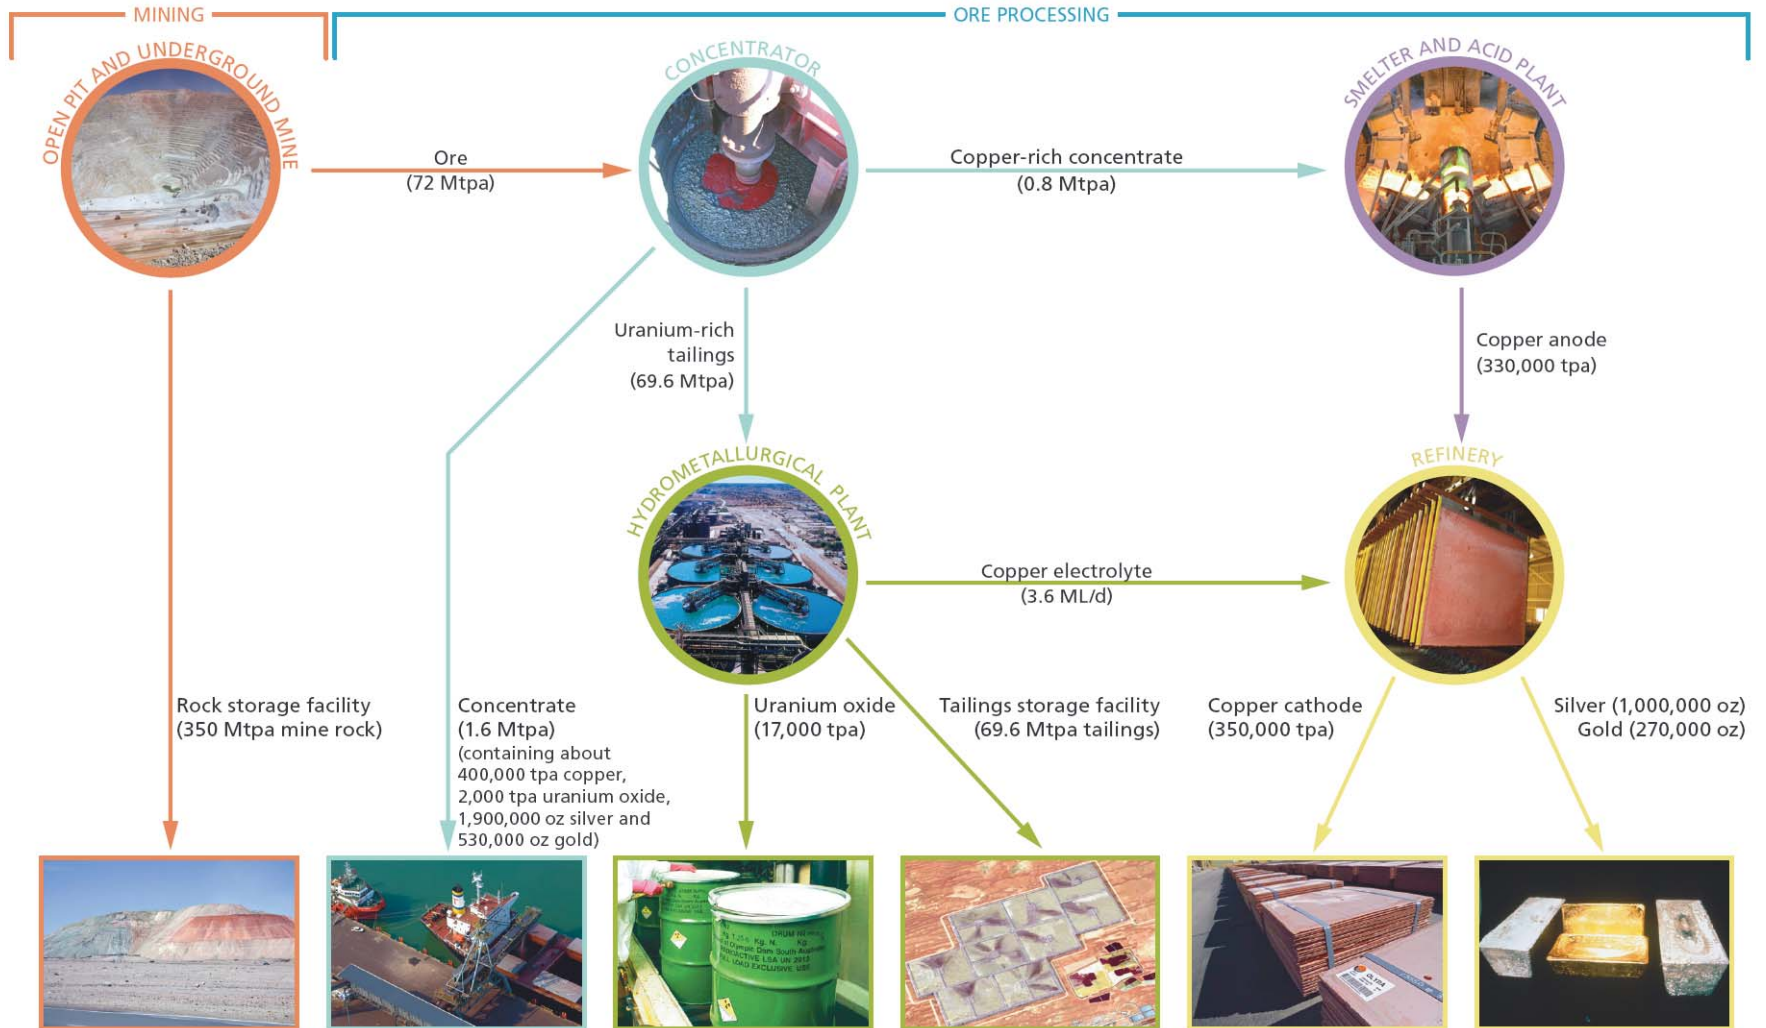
MINING

ORE PROCESSING

OPEN PIT AND UNDERGROUND MINE

Ore
(72 Mtpa)

CONCENTRATOR

Copper-rich concentrate
(0.8 Mtpa)

SMELTER AND ACID PLANT

Uranium-rich tailings
(69.6 Mtpa)

Copper anode
(330,000 tpa)

HYDROMETALLURGICAL PLANT

REFINERY

Copper electrolyte
(3.6 ML/d)

Rock storage facility
(350 Mtpa mine rock)

Concentrate
(1.6 Mtpa)
(containing about 400,000 tpa copper, 2,000 tpa uranium oxide, 1,900,000 oz silver and 530,000 oz gold)

Uranium oxide
(17,000 tpa)

Tailings storage facility
(69.6 Mtpa tailings)

Copper cathode
(350,000 tpa)

Silver (1,000,000 oz)
Gold (270,000 oz)